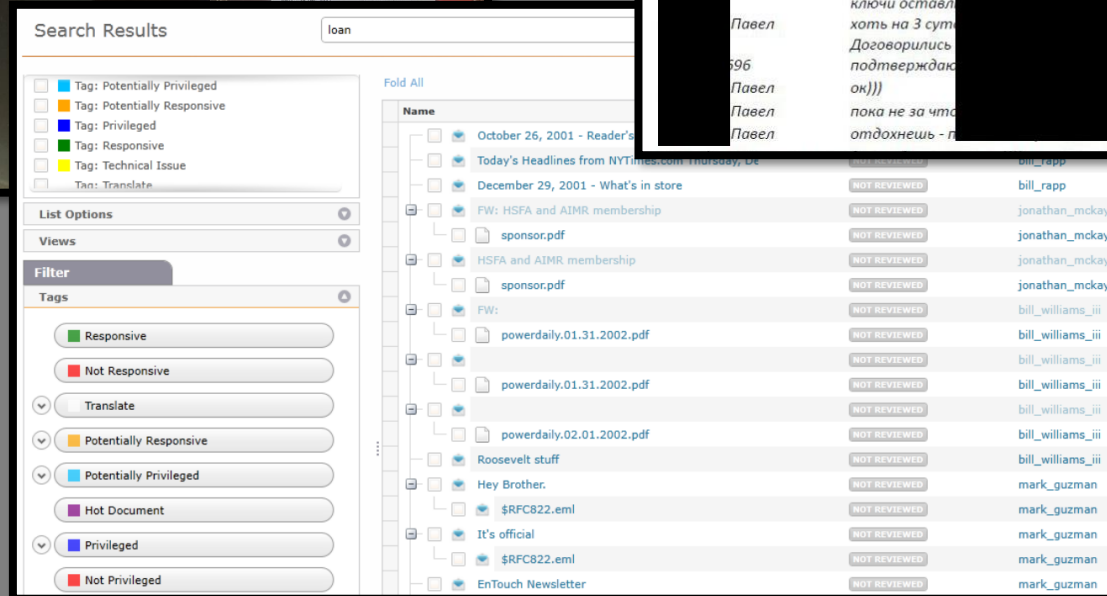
Search Results

loan

Tag: Potentially Privileged
Tag: Potentially Responsive
Tag: Privileged
Tag: Responsive
Tag: Technical Issue
Tag: Translate

List Options
Views
Filter
Tags

Responsive
Not Responsive
Translate
Potentially Responsive
Potentially Privileged
Hot Document
Privileged
Not Privileged

Fold All

Name

October 26, 2001 - Reader's
Today's Headlines from NYTimes.com Thursday, De | NOT REVIEWED | bill_rapp
December 29, 2001 - What's in store | NOT REVIEWED | bill_rapp
FW: HSFA and AIMR membership | NOT REVIEWED | jonathan_mckay
sponsor.pdf | NOT REVIEWED | jonathan_mckay
HSFA and AIMR membership | NOT REVIEWED | jonathan_mckay
sponsor.pdf | NOT REVIEWED | jonathan_mckay
FW: | NOT REVIEWED | bill_williams_iii
powerdaily.01.31.2002.pdf | NOT REVIEWED | bill_williams_iii
NOT REVIEWED | bill_williams_iii
powerdaily.01.31.2002.pdf | NOT REVIEWED | bill_williams_iii
NOT REVIEWED | bill_williams_iii
powerdaily.02.01.2002.pdf | NOT REVIEWED | bill_williams_iii
Roosevelt stuff | NOT REVIEWED | bill_williams_iii
Hey Brother. | NOT REVIEWED | mark_guzman
$RFC822.eml | NOT REVIEWED | mark_guzman
It's official | NOT REVIEWED | mark_guzman
$RFC822.eml | NOT REVIEWED | mark_guzman
EnTouch Newsletter | NOT REVIEWED | mark_guzman

ключи оставл
Павел | хоть на 3 сут
Договорились
696 | подтверждаю
ок)))
Павел | пока не за что
Павел | отдохнешь - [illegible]